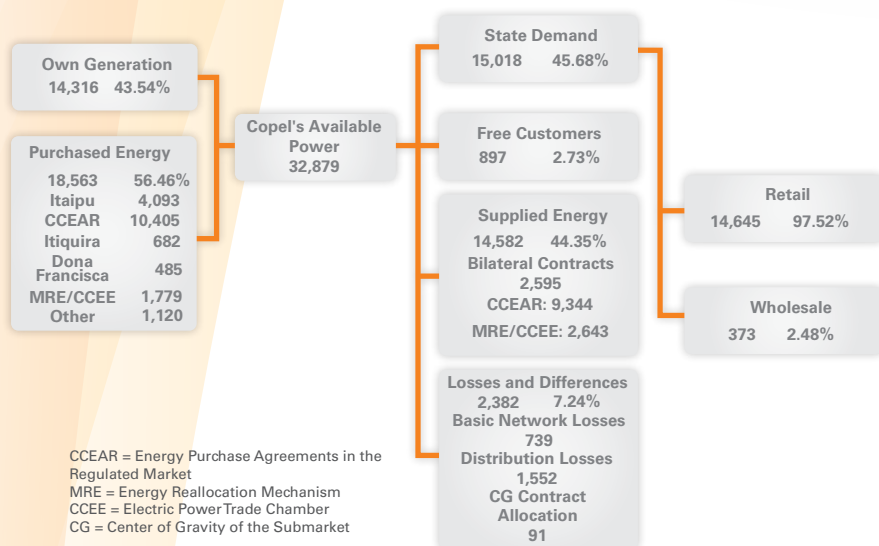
Own Generation
14,316 43.54%

Purchased Energy
18,563 56.46%
Itaipu 4,093
CCEAR 10,405
Itiquira 682
Dona Francisca 485
MRE/CCEE 1,779
Other 1,120

Copel's Available Power
32,879

State Demand
15,018 45.68%

Free Customers
897 2.73%

Supplied Energy
14,582 44.35%
Bilateral Contracts
2,595
CCEAR: 9,344
MRE/CCEE: 2,643

Losses and Differences
2,382 7.24%
Basic Network Losses
739
Distribution Losses
1,552
CG Contract Allocation
91

Retail
14,645 97.52%

Wholesale
373 2.48%

CCEAR = Energy Purchase Agreements in the Regulated Market
MRE = Energy Reallocation Mechanism
CCEE = Electric Power Trade Chamber
CG = Center of Gravity of the Submarket